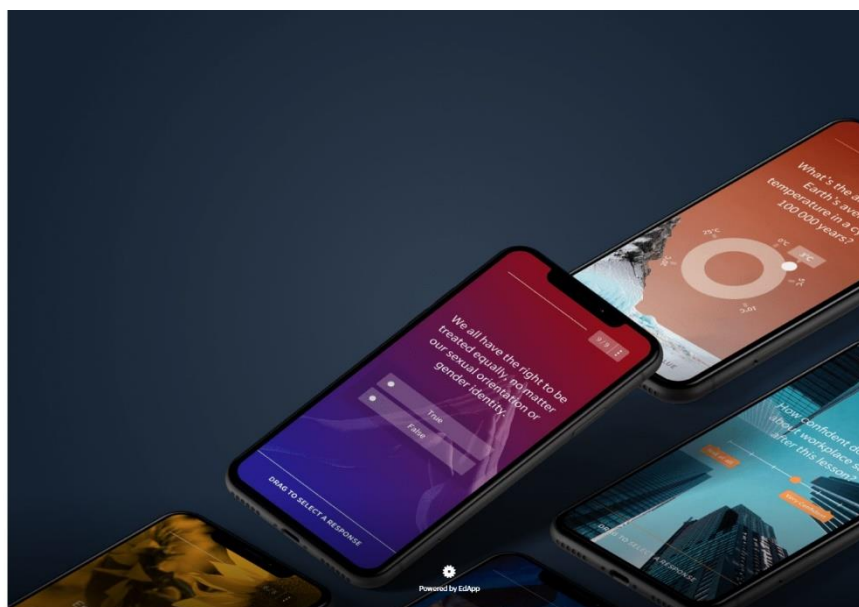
What's the a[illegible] Earth's ave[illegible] temperature in a c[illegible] 100 000 years?

We all have the right to be treated equally, no matter our sexual orientation or gender identity.

True

False

DRAG TO SELECT A RESPONSE

How confident d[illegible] about workplace s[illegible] after this lesson?

DRAG TO SELECT A RESPONSE

Powered by EdApp